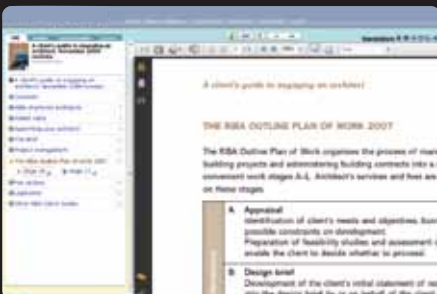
A client's guide to engaging an architect

THE RIBA OUTLINE PLAN OF WORK 2007

The RIBA Outline Plan of Work organises the process of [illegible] building projects and administering building contracts into a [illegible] convenient work stages A-L. Architect's services and fees are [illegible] on these stages.

A Appraisal
Identification of client's needs and objectives, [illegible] possible constraints on development.
Preparation of feasibility studies and assessment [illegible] enable the client to decide whether to proceed.

B Design brief
Development of the client's initial statement of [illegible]